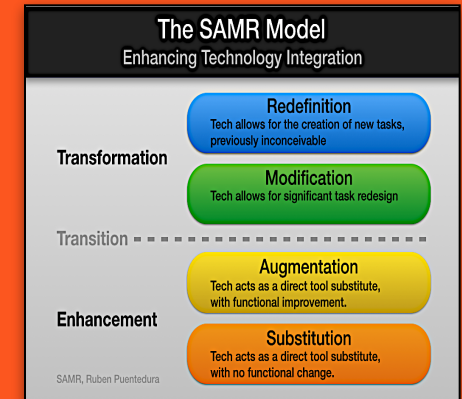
The SAMR Model
Enhancing Technology Integration

Transformation

Redefinition
Tech allows for the creation of new tasks, previously inconceivable

Modification
Tech allows for significant task redesign

Transition

Enhancement

Augmentation
Tech acts as a direct tool substitute, with functional improvement.

Substitution
Tech acts as a direct tool substitute, with no functional change.

SAMR, Ruben Puentedura